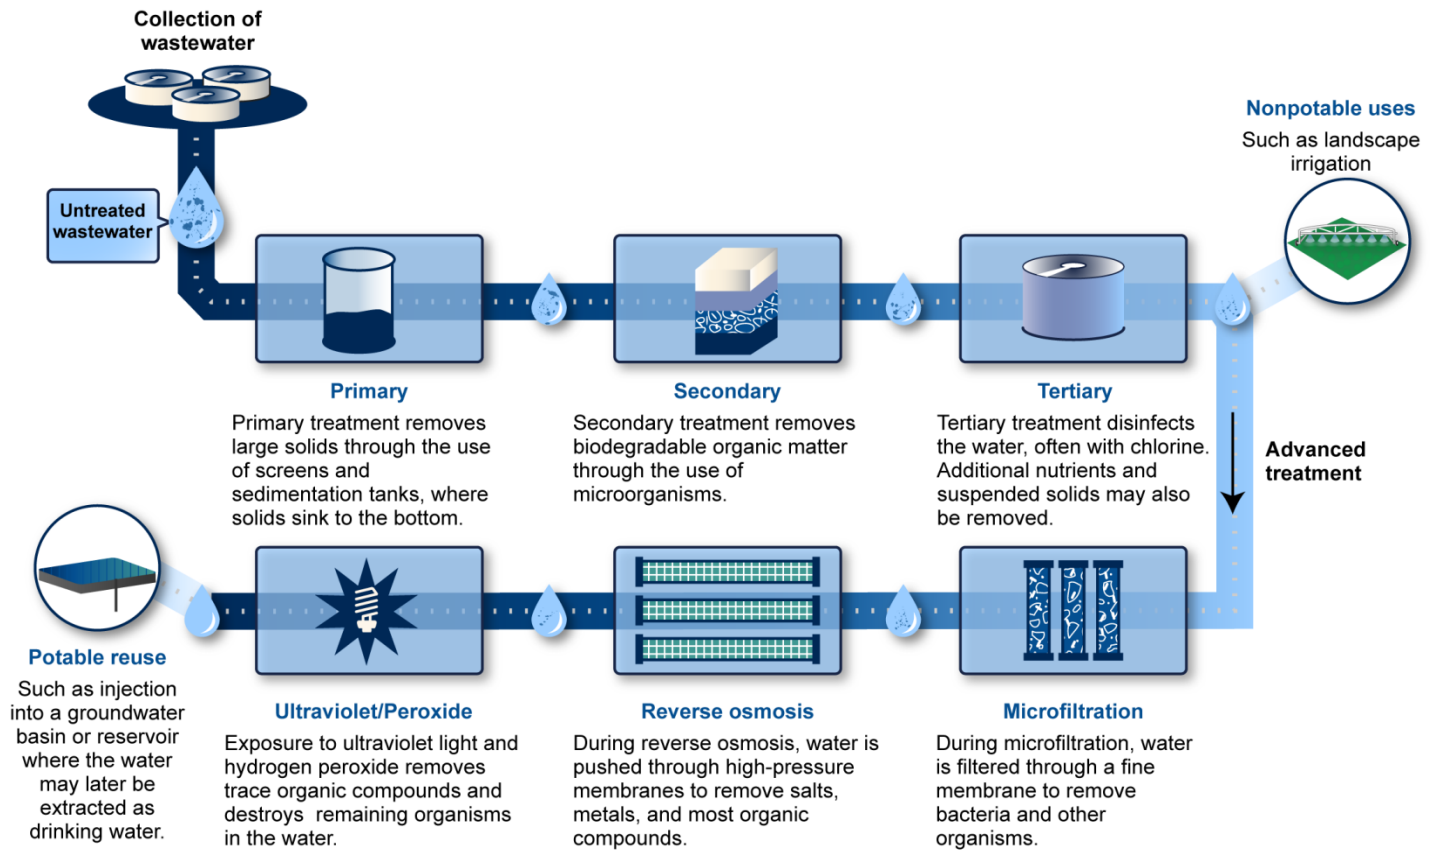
Collection of wastewater

Untreated wastewater

Nonpotable uses
Such as landscape irrigation

Primary
Primary treatment removes large solids through the use of screens and sedimentation tanks, where solids sink to the bottom.

Secondary
Secondary treatment removes biodegradable organic matter through the use of microorganisms.

Tertiary
Tertiary treatment disinfects the water, often with chlorine. Additional nutrients and suspended solids may also be removed.

Advanced treatment

Potable reuse
Such as injection into a groundwater basin or reservoir where the water may later be extracted as drinking water.

Ultraviolet/Peroxide
Exposure to ultraviolet light and hydrogen peroxide removes trace organic compounds and destroys  remaining organisms in the water.

Reverse osmosis
During reverse osmosis, water is pushed through high-pressure membranes to remove salts, metals, and most organic compounds.

Microfiltration
During microfiltration, water is filtered through a fine membrane to remove bacteria and other organisms.